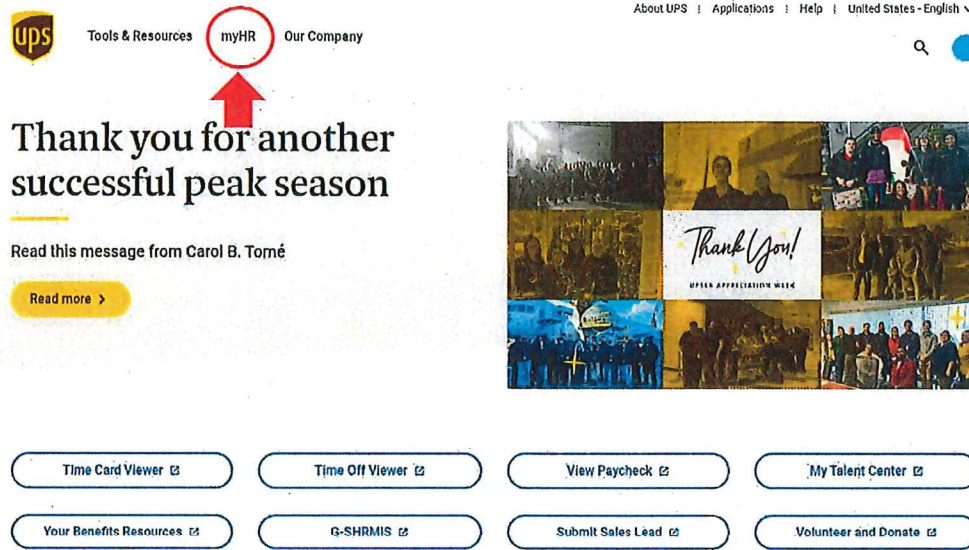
ups

Tools & Resources myHR Our Company

About UPS | Applications | Help | United States - English

Thank you for another successful peak season

Read this message from Carol B. Tomé

Read more >

Thank You!

UPSER APPRECIATION WEEK

Time Card Viewer

Time Off Viewer

View Paycheck

My Talent Center

Your Benefits Resources

G-SHRMIS

Submit Sales Lead

Volunteer and Donate